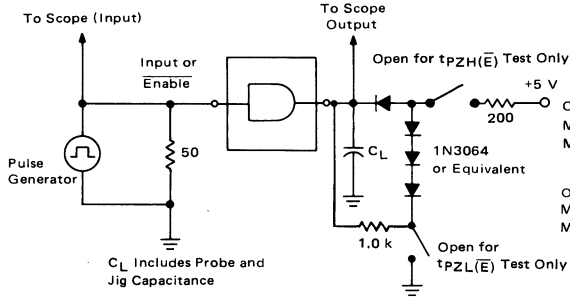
To Scope (Input)

To Scope Output

Input or $\overline{\text{Enable}}$

Open for $t_{PZH(\overline{E})}$ Test Only

+5 V

200

C

M

M

50

Pulse Generator

$C_L$

1N3064 or Equivalent

C

M

M

1.0 k

Open for $t_{PZL(\overline{E})}$ Test Only

$C_L$ Includes Probe and Jig Capacitance